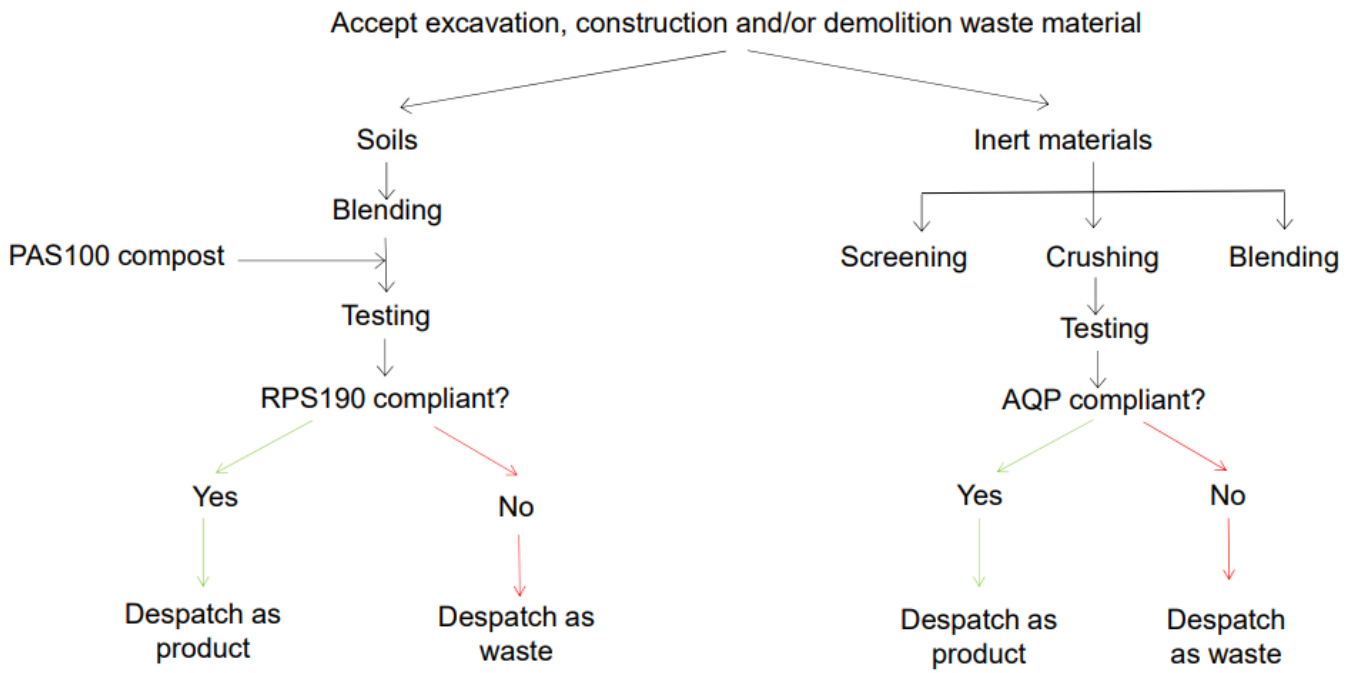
Accept excavation, construction and/or demolition waste material

Soils

Blending

PAS100 compost

Testing

RPS190 compliant?

Yes

No

Despatch as product

Despatch as waste

Inert materials

Screening

Crushing

Blending

Testing

AQP compliant?

Yes

No

Despatch as product

Despatch as waste